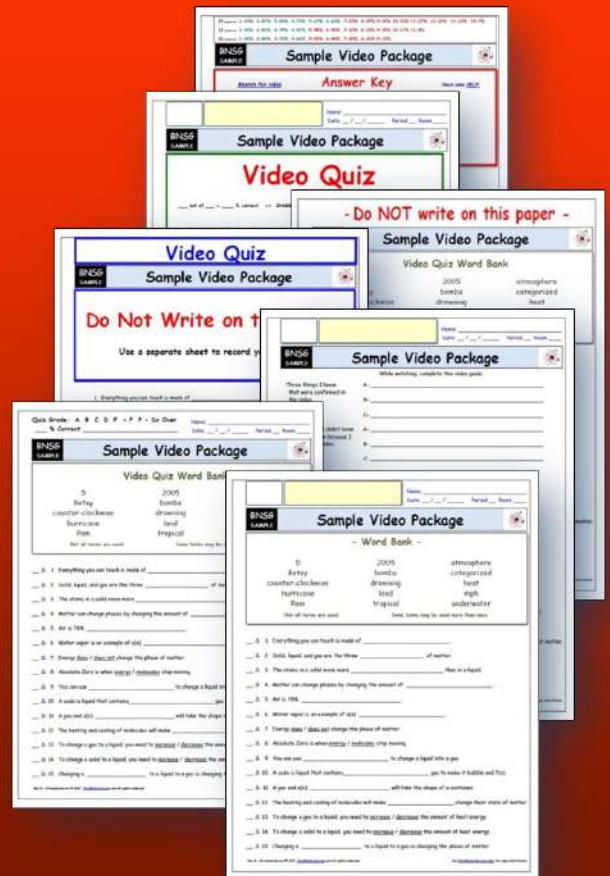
BNSG SAMPLE

Sample Video Package

Answer Key

Search for video

Video Quiz

___ out of ___ = ___ % correct

- Do NOT write on this paper -

Sample Video Package

Video Quiz Word Bank

2005 atmosphere
bombs categorized
drowning heat

Video Quiz

Sample Video Package

Do Not Write on t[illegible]

Use a separate sheet to record y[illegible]

1. Everything you can touch is made of

Sample Video Package

While watching, complete this video guide.

Three things I knew that were confirmed in the video:

A.
B.
C.

Quiz Grade: A B C D F • F F • Do Over
___ % Correct

Name: ___
Date: ___ / ___ / ___ Period ___ Room ___

Sample Video Package

Video Quiz Word Bank

5 2005
Betsy bombs
counter-clockwise drowning
hurricane land
Pam tropical

Sample Video Package

- Word Bank -

| 5 | 2005 | atmosphere |
|---|---|---|
| Betsy | bombs | categorized |
| counter-clockwise | drowning | heat |
| hurricane | land | high |
| Pam | tropical | underwater |

Not all terms are used. Some terms may be used more than once.

___ Q. 1 Everything you can touch is made of ___
___ Q. 2 Solid, liquid, and gas are the three ___ of matter.
___ Q. 3 The atoms in a solid move more ___ than in a liquid.
___ Q. 4 Matter can change phases by changing the amount of ___
___ Q. 5 Air is 78% ___
___ Q. 6 Water vapor is an example of a(n) ___
___ Q. 7 Energy does / does not change the phase of matter.
___ Q. 8 Absolute Zero is when energy / molecules stop moving.
___ Q. 9 You can use ___ to change a liquid into a gas.
___ Q. 10 A soda is liquid that contains ___ gas to make it bubble and fizz.
___ Q. 11 A gas and a(n) ___ will take the shape of a container.
___ Q. 12 The heating and cooling of molecules will make ___ change their state of matter.
___ Q. 13 To change a gas to a liquid, you need to increase / decrease the amount of heat energy.
___ Q. 14 To change a solid to a liquid, you need to increase / decrease the amount of heat energy.
___ Q. 15 Changing a ___ to a liquid to a gas is changing the phase of matter.